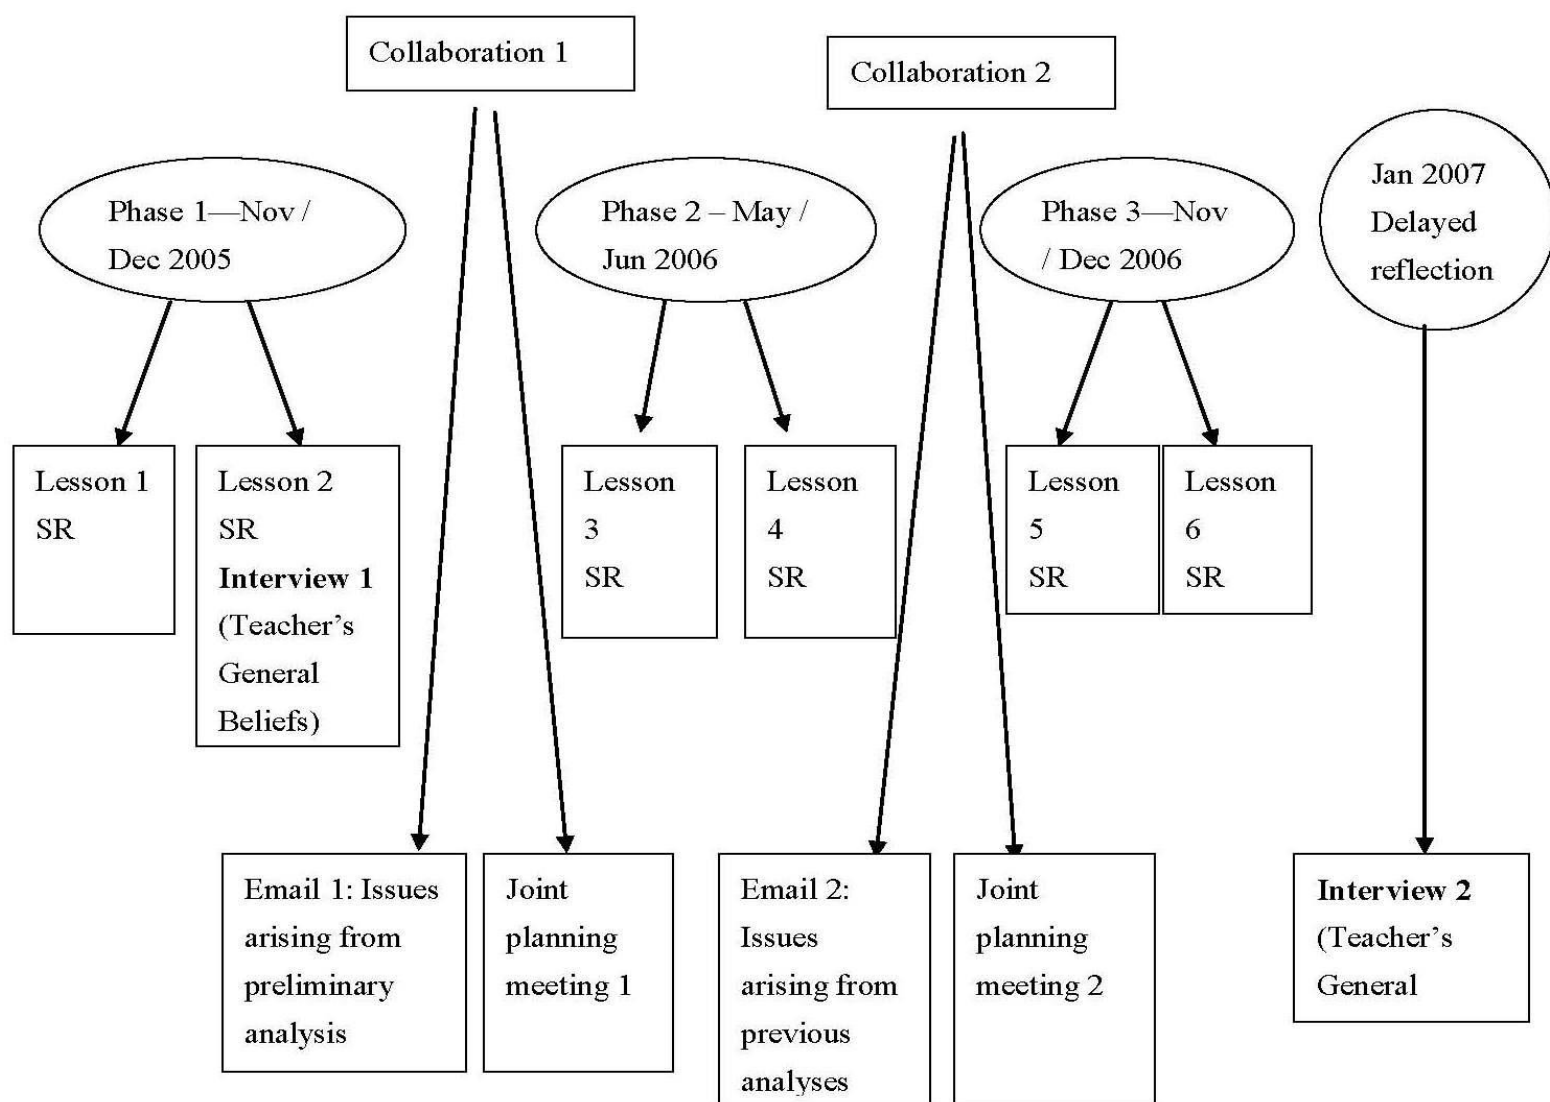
Collaboration 1

Collaboration 2

Phase 1—Nov / Dec 2005

Phase 2 – May / Jun 2006

Phase 3—Nov / Dec 2006

Jan 2007 Delayed reflection

Lesson 1
SR

Lesson 2
SR
**Interview 1**
(Teacher's General Beliefs)

Lesson 3
SR

Lesson 4
SR

Lesson 5
SR

Lesson 6
SR

Email 1: Issues arising from preliminary analysis

Joint planning meeting 1

Email 2: Issues arising from previous analyses

Joint planning meeting 2

**Interview 2**
(Teacher's General